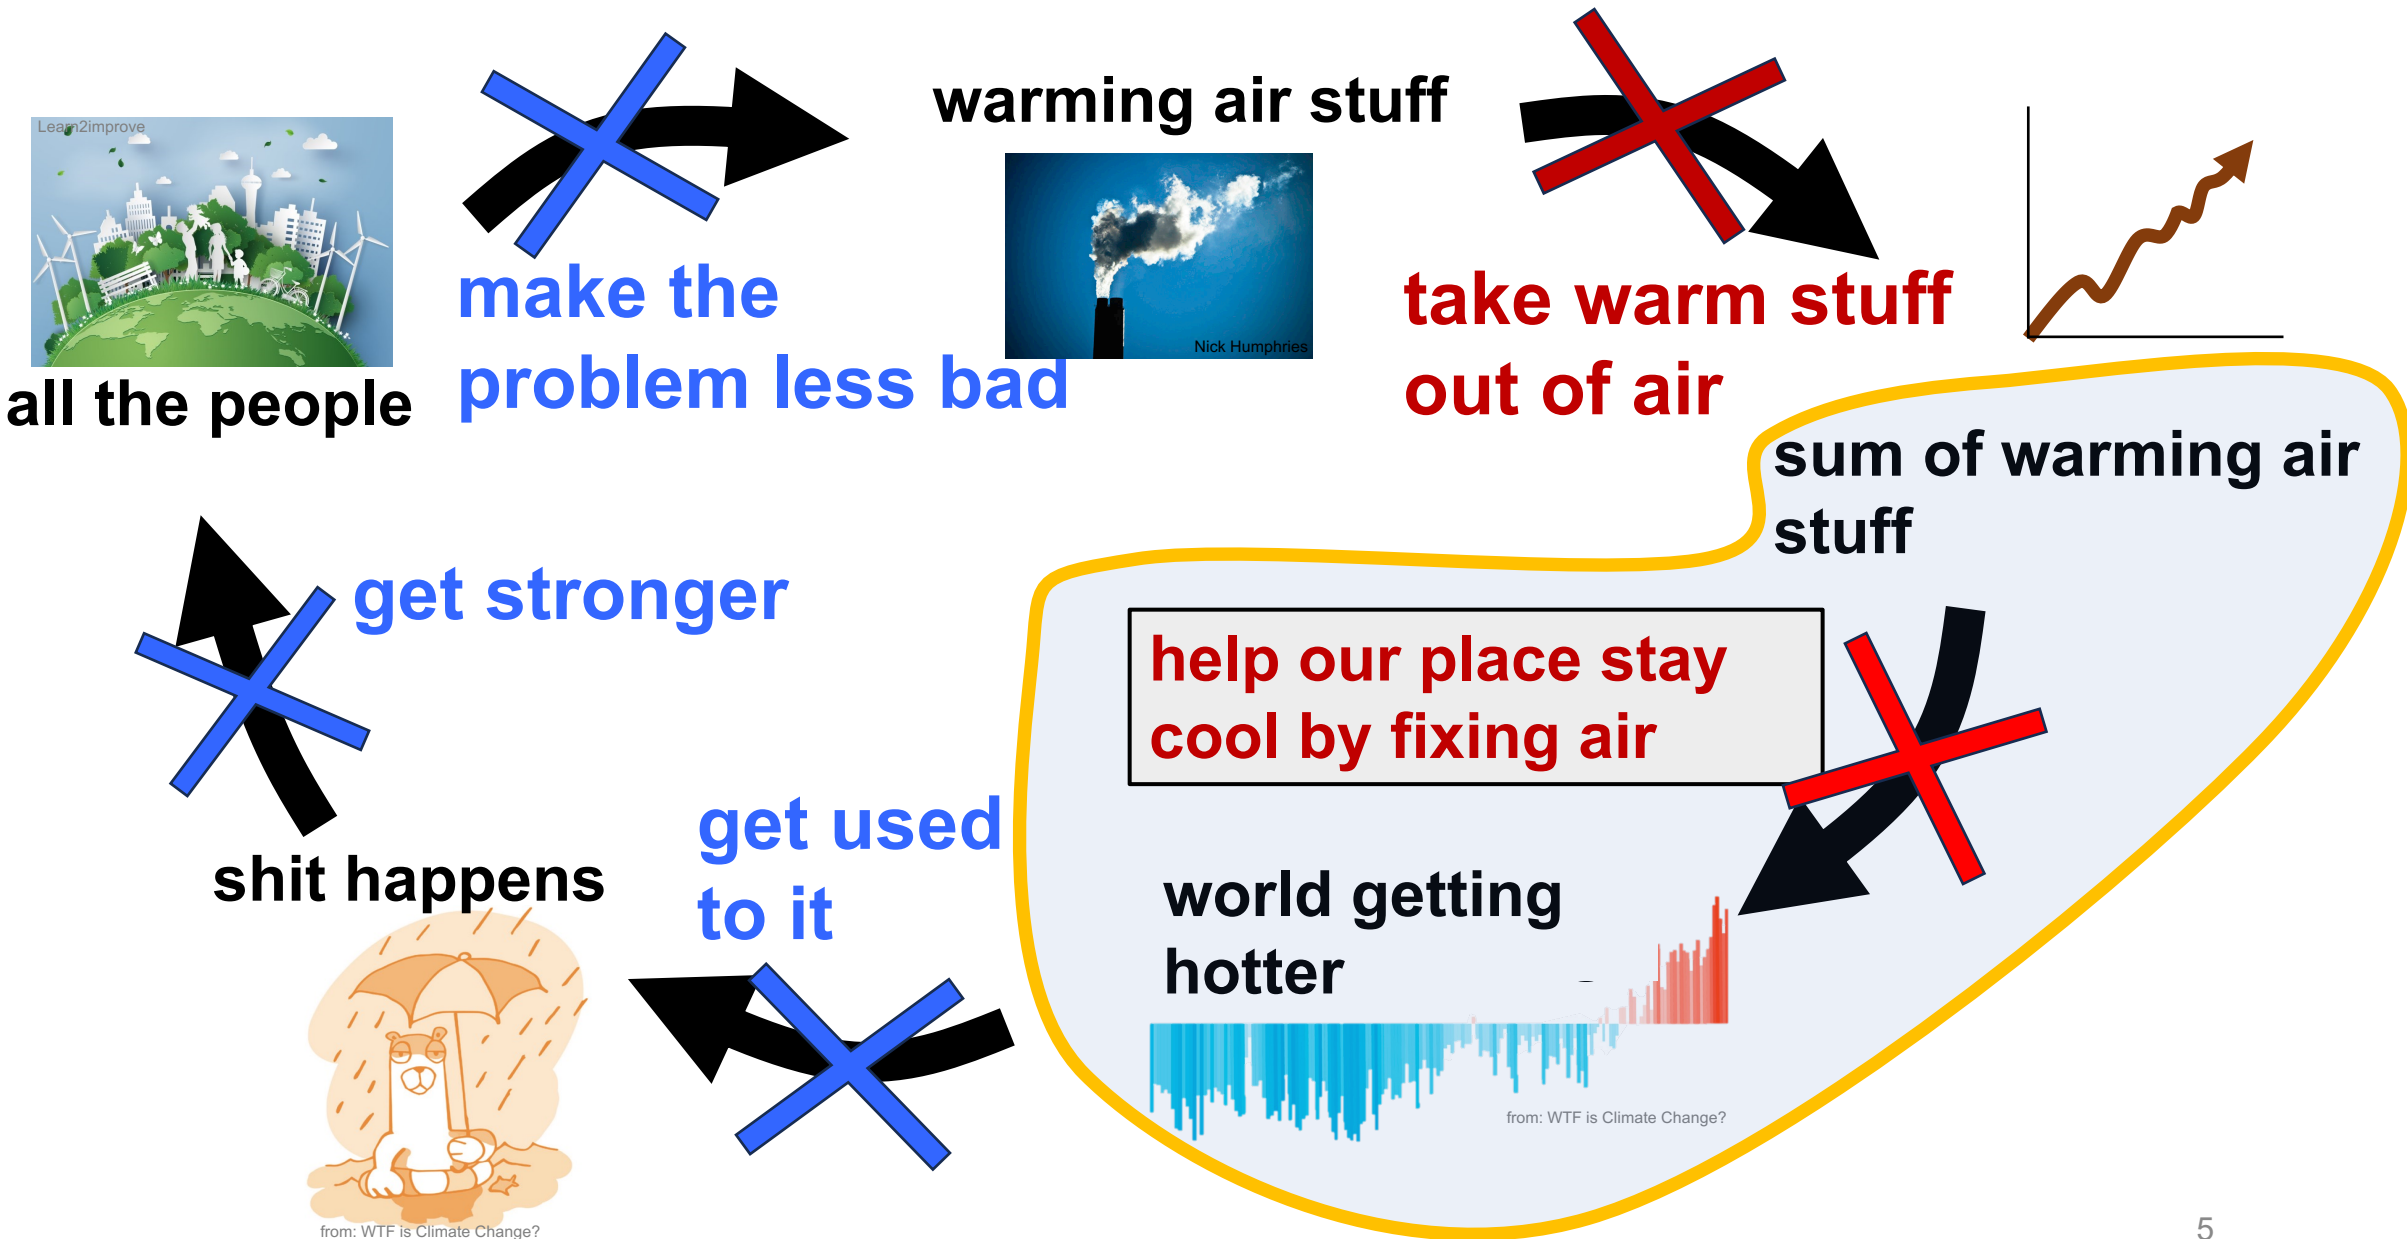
Learn2improve

all the people

make the problem less bad

warming air stuff

Nick Humphries

take warm stuff out of air

sum of warming air stuff

help our place stay cool by fixing air

world getting hotter

from: WTF is Climate Change?

get stronger

shit happens

get used to it

from: WTF is Climate Change?

5